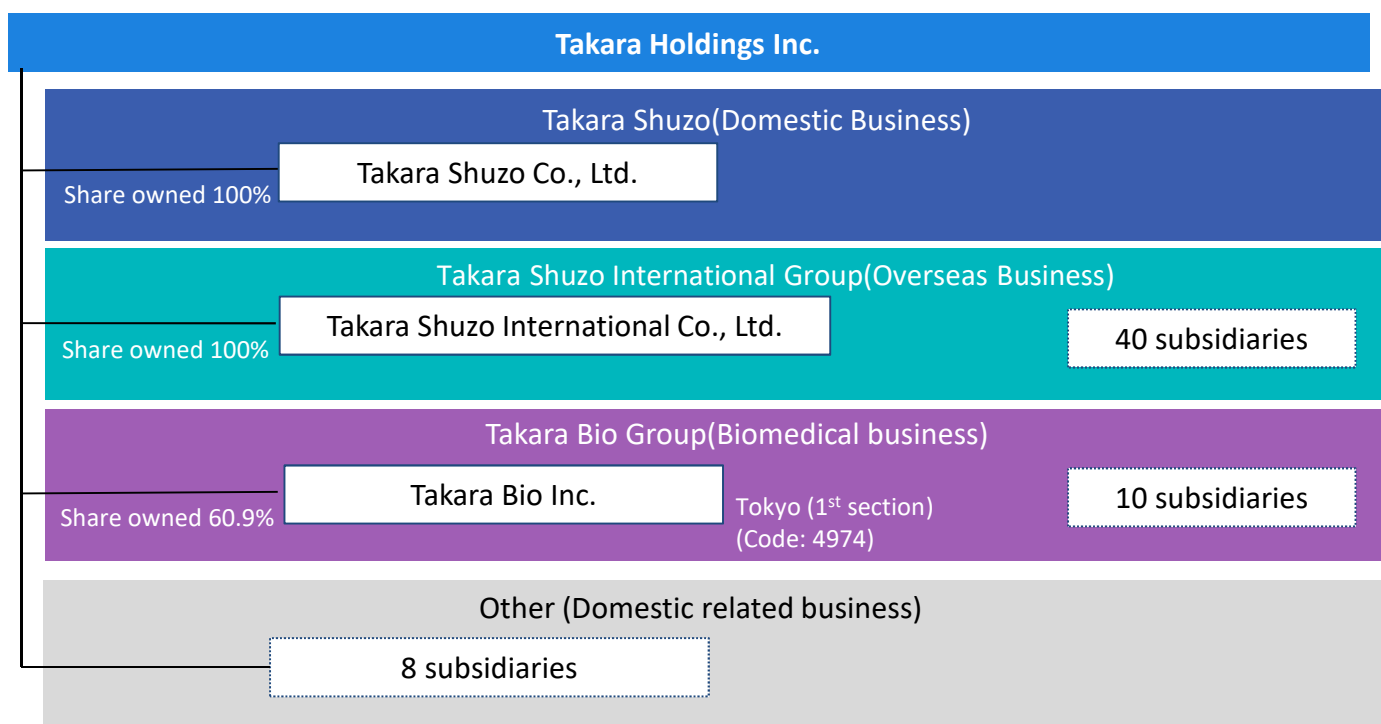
Takara Holdings Inc.

Takara Shuzo(Domestic Business)

Takara Shuzo Co., Ltd.

Share owned 100%

Takara Shuzo International Group(Overseas Business)

Takara Shuzo International Co., Ltd.

Share owned 100%

40 subsidiaries

Takara Bio Group(Biomedical business)

Takara Bio Inc.

Share owned 60.9%

Tokyo (1$^{st}$ section) (Code: 4974)

10 subsidiaries

Other (Domestic related business)

8 subsidiaries